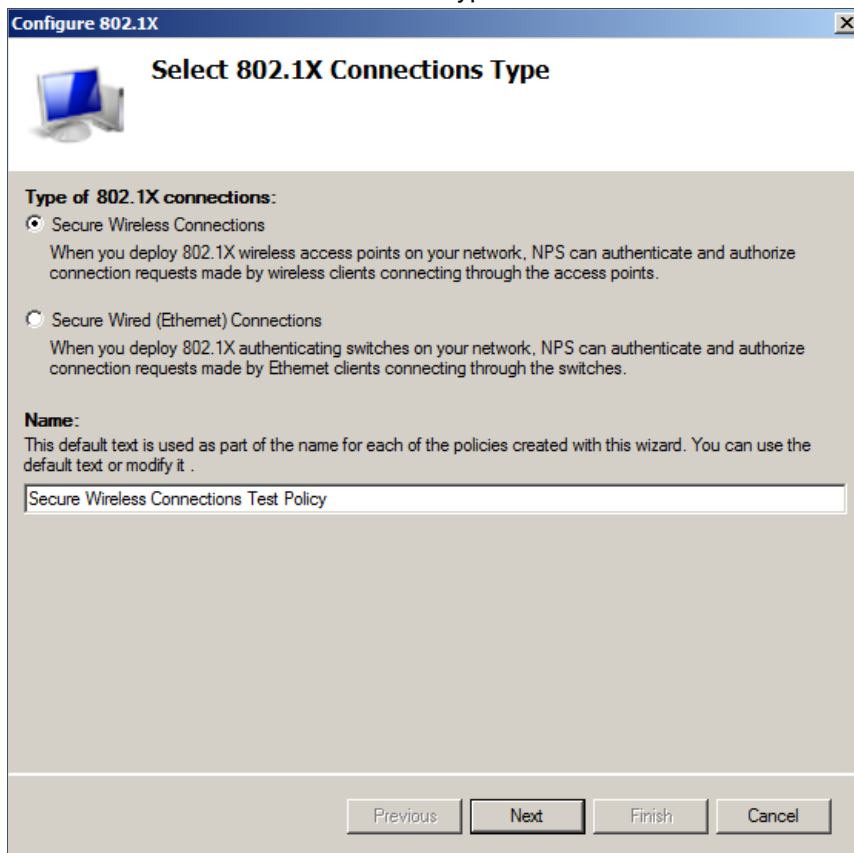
Configure 802.1X

Select 802.1X Connections Type

Type of 802.1X connections:

Secure Wireless Connections

When you deploy 802.1X wireless access points on your network, NPS can authenticate and authorize connection requests made by wireless clients connecting through the access points.

Secure Wired (Ethernet) Connections

When you deploy 802.1X authenticating switches on your network, NPS can authenticate and authorize connection requests made by Ethernet clients connecting through the switches.

Name:

This default text is used as part of the name for each of the policies created with this wizard. You can use the default text or modify it .

Secure Wireless Connections Test Policy

Previous Next Finish Cancel